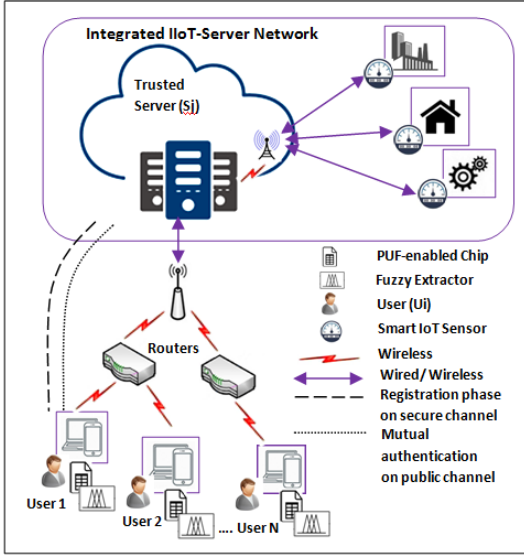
Integrated IIoT-Server Network

Trusted Server (Sj)

Routers

PUF-enabled Chip
Fuzzy Extractor
User (Ui)
Smart IoT Sensor
Wireless
Wired/ Wireless
Registration phase on secure channel
Mutual authentication on public channel

User 1
User 2
.... User N